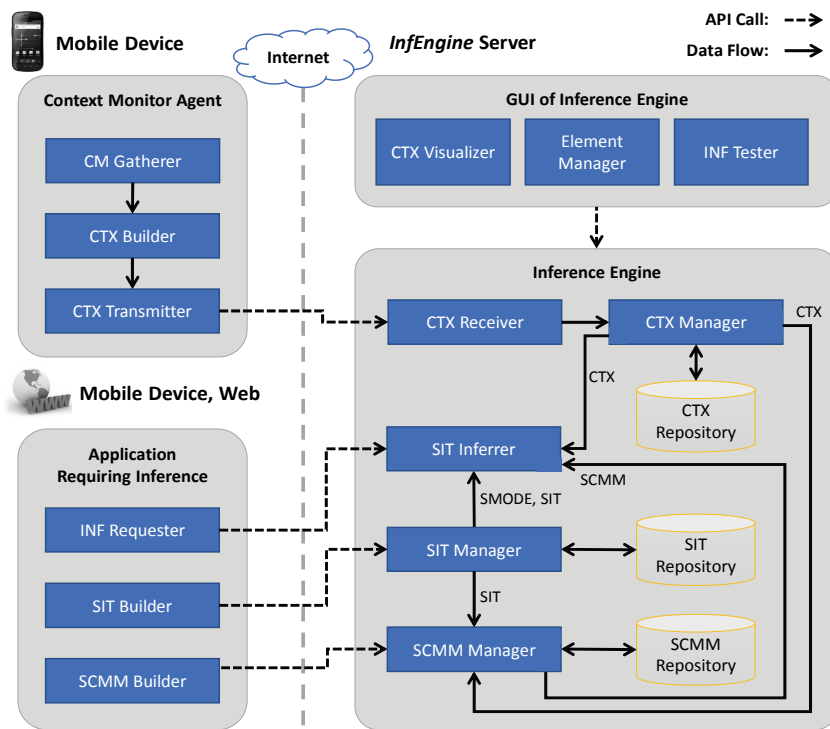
Mobile Device

Internet

*InfEngine* Server

API Call:

Data Flow:

Context Monitor Agent

CM Gatherer

CTX Builder

CTX Transmitter

GUI of Inference Engine

CTX Visualizer

Element Manager

INF Tester

Inference Engine

CTX Receiver

CTX Manager

CTX

CTX

CTX Repository

Mobile Device, Web

Application Requiring Inference

INF Requester

SIT Builder

SCMM Builder

SIT Inferrer

SCMM

SMODE, SIT

SIT Manager

SIT Repository

SIT

SCMM Manager

SCMM Repository